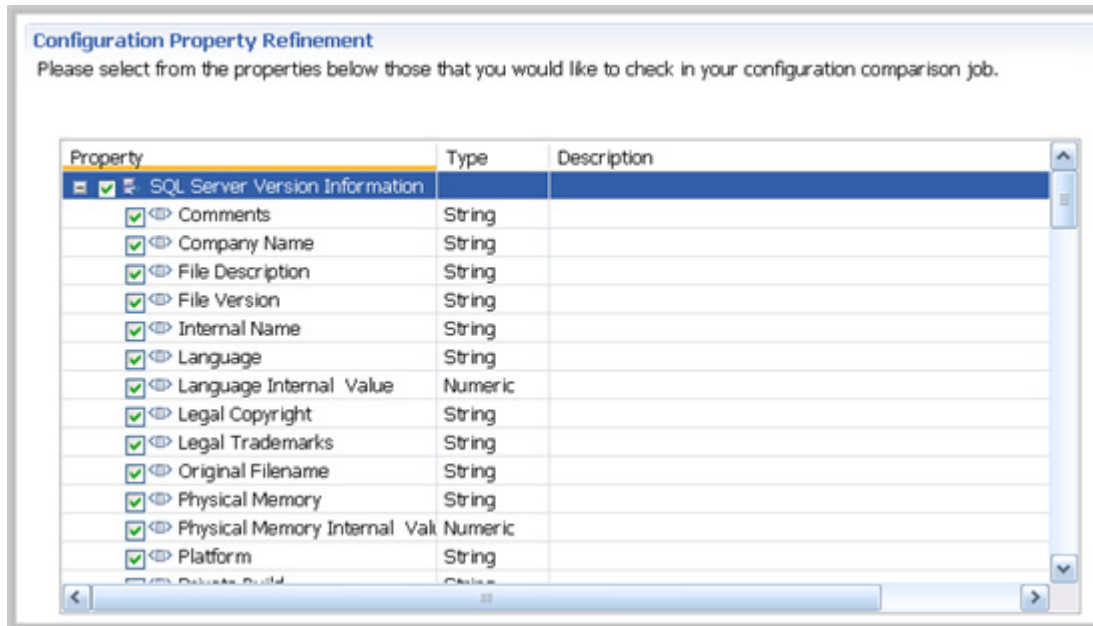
Configuration Property Refinement

Please select from the properties below those that you would like to check in your configuration comparison job.

| Property | Type | Description |
|---|---|---|
| SQL Server Version Information | | |
| Comments | String | |
| Company Name | String | |
| File Description | String | |
| File Version | String | |
| Internal Name | String | |
| Language | String | |
| Language Internal Value | Numeric | |
| Legal Copyright | String | |
| Legal Trademarks | String | |
| Original Filename | String | |
| Physical Memory | String | |
| Physical Memory Internal Valu | Numeric | |
| Platform | String | |
| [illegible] | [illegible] | |